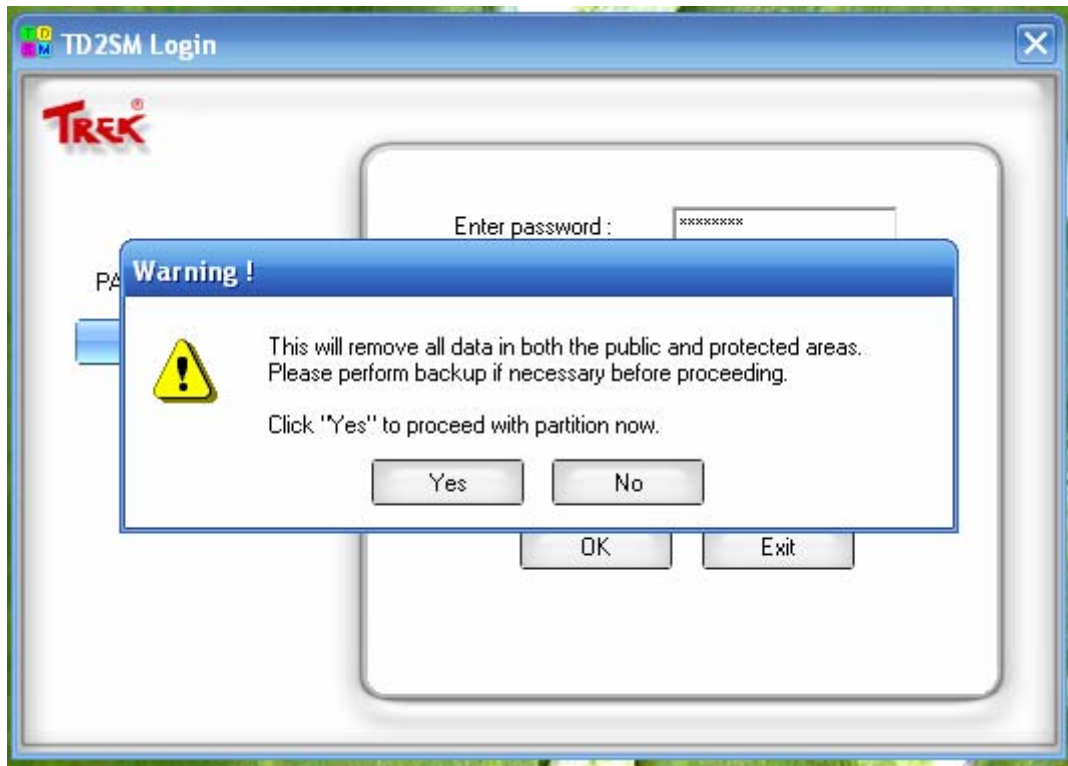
TD2SM Login

TREK®

Enter password : ********

PA

Warning !

This will remove all data in both the public and protected areas.
Please perform backup if necessary before proceeding.

Click "Yes" to proceed with partition now.

Yes No

OK Exit